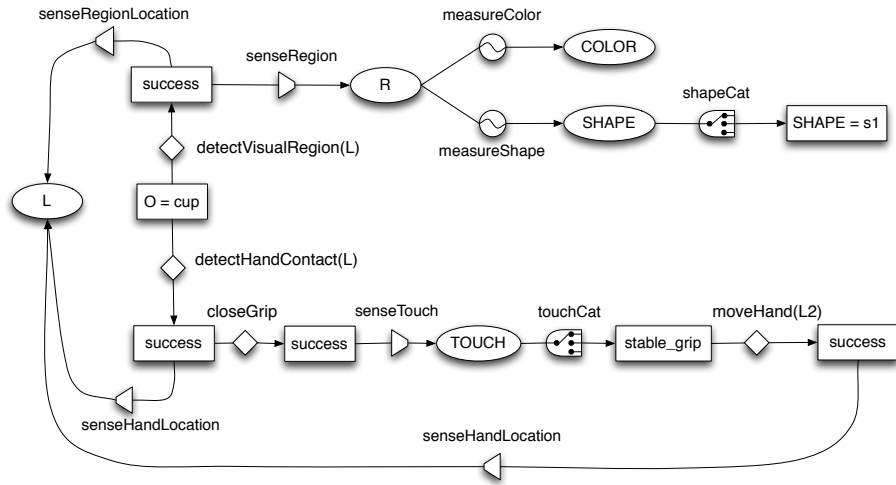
senseRegionLocation

measureColor

COLOR

senseRegion

success

R

shapeCat

SHAPE

SHAPE = s1

detectVisualRegion(L)

measureShape

L

O = cup

detectHandContact(L)

closeGrip

senseTouch

touchCat

moveHand(L2)

success

success

TOUCH

stable_grip

success

senseHandLocation

senseHandLocation